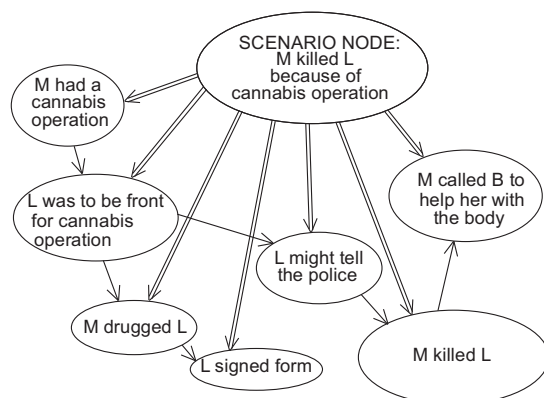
SCENARIO NODE:
M killed L
because of
cannabis operation

M had a cannabis operation

L was to be front for cannabis operation

L might tell the police

M called B to help her with the body

M drugged L

L signed form

M killed L